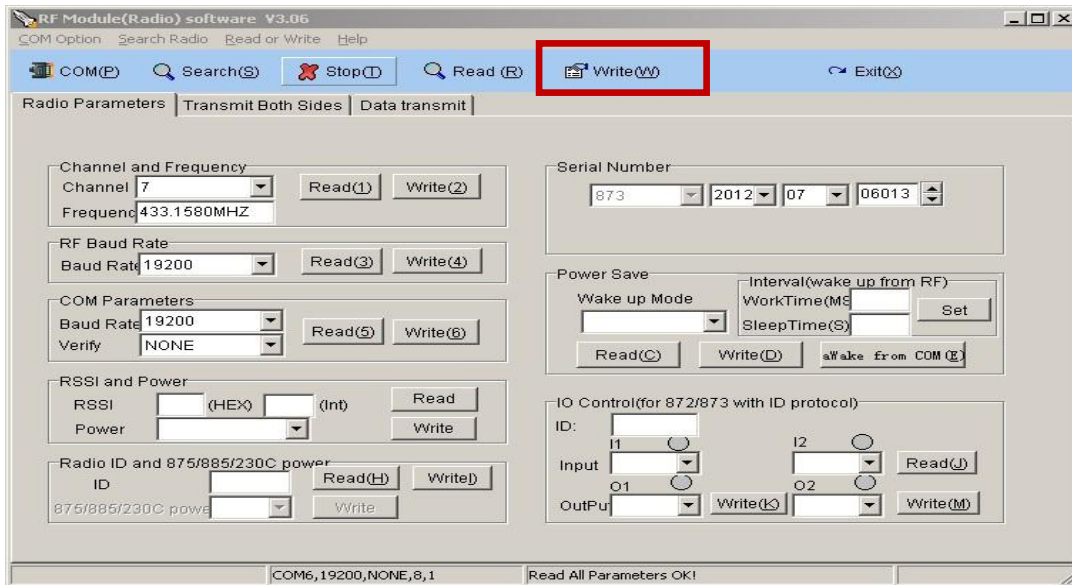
RF Module(Radio) software V3.06

COM Option Search Radio Read or Write Help

COM(P) Search(S) Stop(T) Read (R) Write(W) Exit(X)

Radio Parameters | Transmit Both Sides | Data transmit

Channel and Frequency
Channel 7
Frequenc 433.1580MHZ
Read(1) Write(2)

RF Baud Rate
Baud Rate 19200
Read(3) Write(4)

COM Parameters
Baud Rate 19200
Verify NONE
Read(5) Write(6)

RSSI and Power
RSSI (HEX) (Int)
Power
Read
Write

Radio ID and 875/885/230C power
ID
875/885/230C powe
Read(H) Write(I)
Write

Serial Number
873 2012 07 06013

Power Save
Wake up Mode
Interval(wake up from RF)
WorkTime(MS
SleepTime(S)
Set
Read(C) Write(D) aWake from COM(E)

IO Control(for 872/873 with ID protocol)
ID:
I1 I2
Input
Read(J)
O1 O2
OutPu
Write(K) Write(M)

COM6,19200,NONE,8,1 Read All Parameters OK!